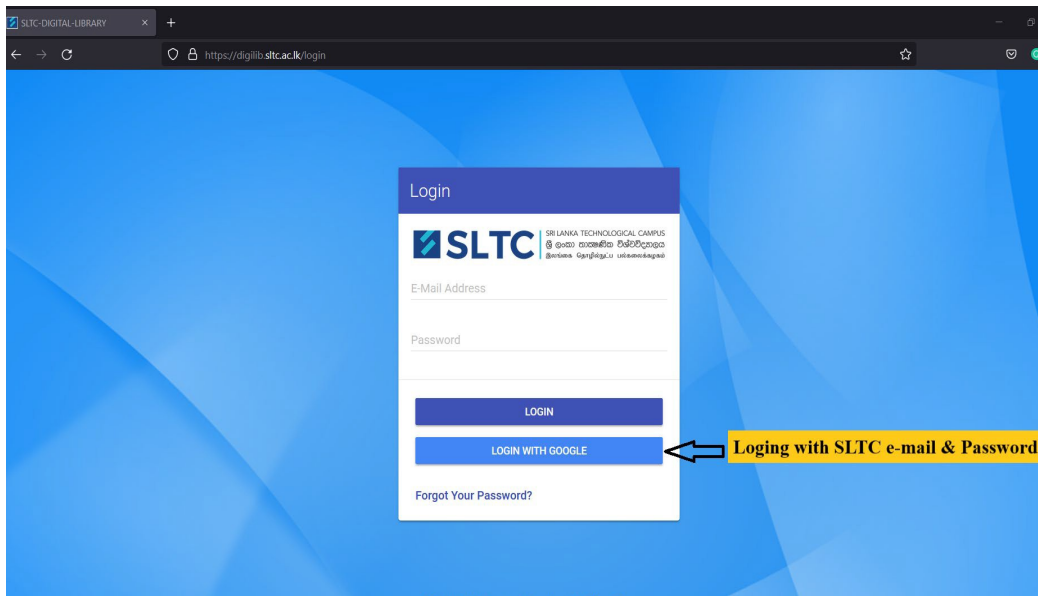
SLTC-DIGITAL-LIBRARY × +

https://digilib.sltc.ac.lk/login

Login

SLTC SRI LANKA TECHNOLOGICAL CAMPUS
ශ්‍රී ලංකා තාක්ෂණික විශ්වවිද්‍යාලය
இலங்கை தொழில்நுட்ப பல்கலைக்கழகம்

E-Mail Address

Password

LOGIN

LOGIN WITH GOOGLE

Loging with SLTC e-mail & Password

Forgot Your Password?